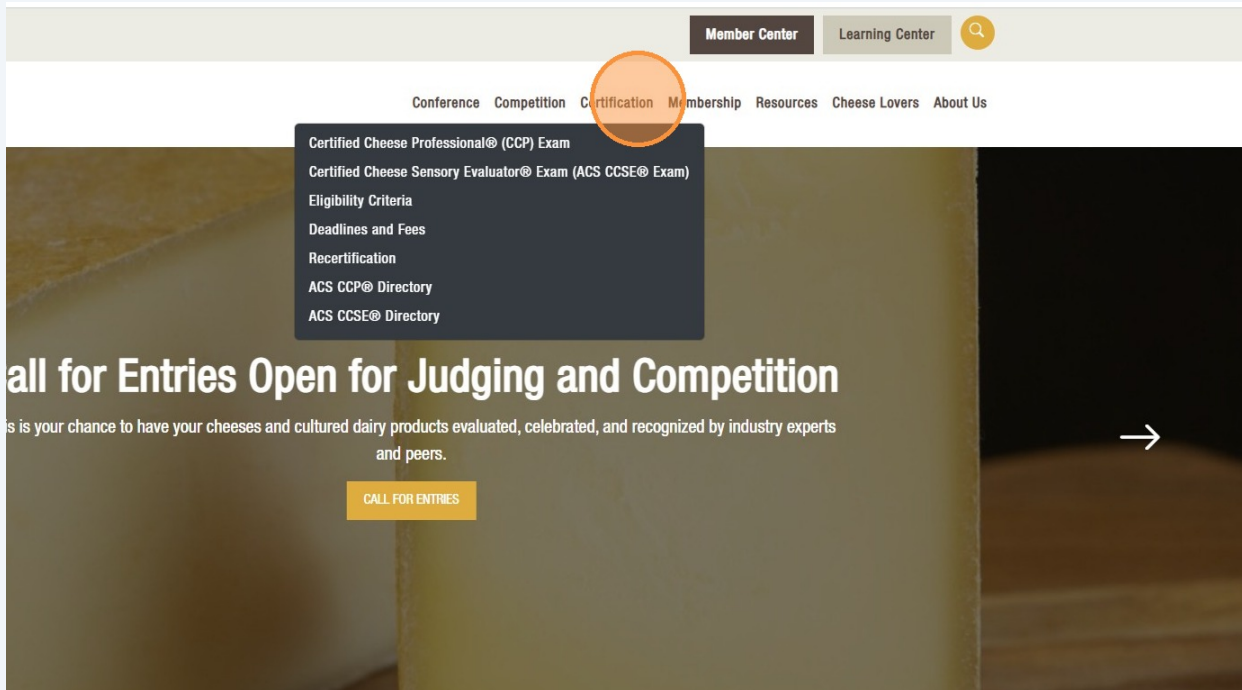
Member Center Learning Center

Conference Competition Certification Membership Resources Cheese Lovers About Us

Certified Cheese Professional® (CCP) Exam
Certified Cheese Sensory Evaluator® Exam (ACS CCSE® Exam)
Eligibility Criteria
Deadlines and Fees
Recertification
ACS CCP® Directory
ACS CCSE® Directory

all for Entries Open for Judging and Competition

is is your chance to have your cheeses and cultured dairy products evaluated, celebrated, and recognized by industry experts and peers.

CALL FOR ENTRIES